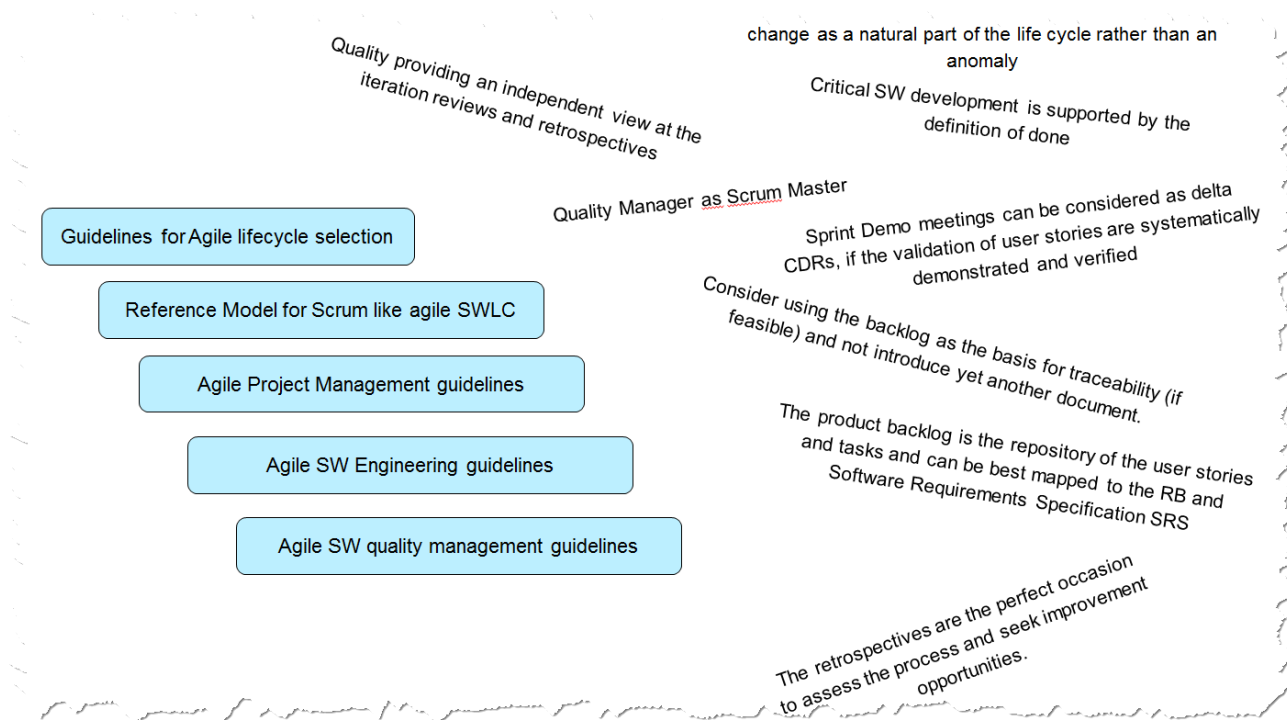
change as a natural part of the life cycle rather than an anomaly

Quality providing an independent view at the iteration reviews and retrospectives

Critical SW development is supported by the definition of done

Quality Manager as Scrum Master

Sprint Demo meetings can be considered as delta CDRs, if the validation of user stories are systematically demonstrated and verified

Guidelines for Agile lifecycle selection

Reference Model for Scrum like agile SWLC

Consider using the backlog as the basis for traceability (if feasible) and not introduce yet another document.

Agile Project Management guidelines

The product backlog is the repository of the user stories and tasks and can be best mapped to the RB and Software Requirements Specification SRS

Agile SW Engineering guidelines

Agile SW quality management guidelines

The retrospectives are the perfect occasion to assess the process and seek improvement opportunities.